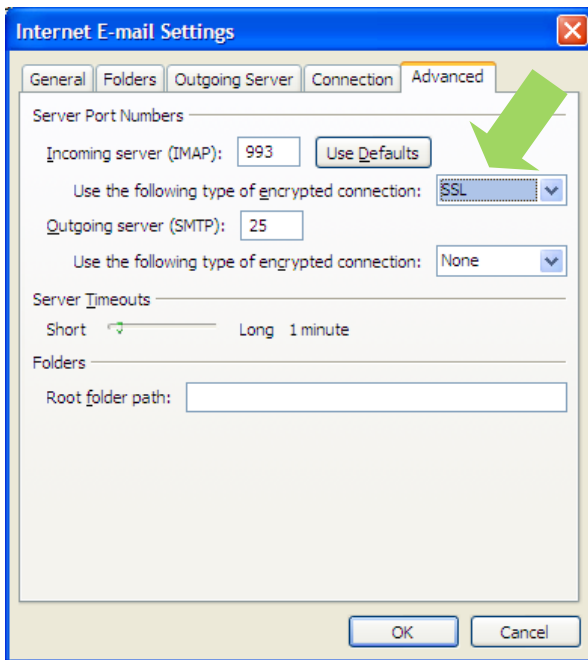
Internet E-mail Settings

General | Folders | Outgoing Server | Connection | Advanced

Server Port Numbers

Incoming server (IMAP): 993 Use Defaults

Use the following type of encrypted connection: SSL

Outgoing server (SMTP): 25

Use the following type of encrypted connection: None

Server Timeouts

Short Long 1 minute

Folders

Root folder path:

OK Cancel